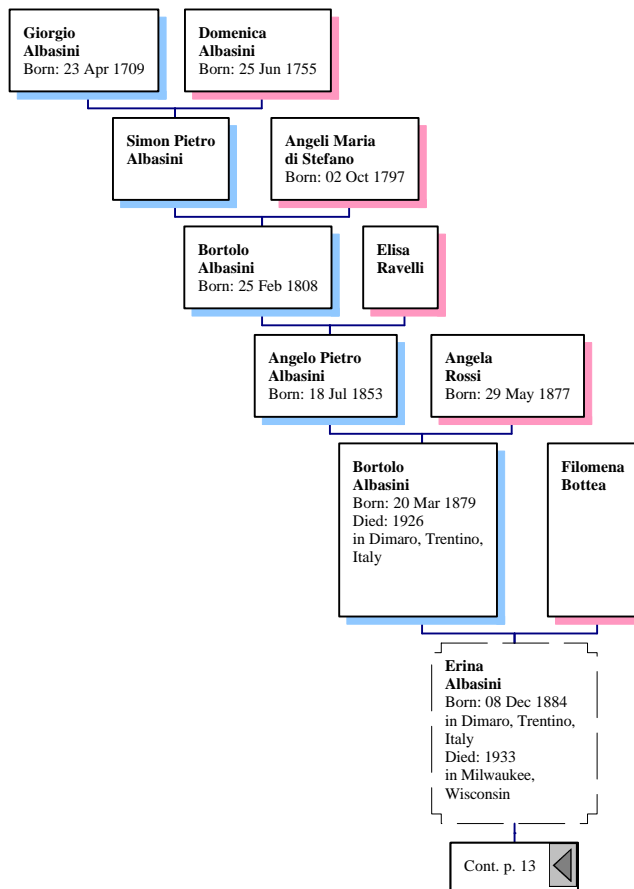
Giorgio Albasini
Born: 23 Apr 1709

Domenica Albasini
Born: 25 Jun 1755

Simon Pietro Albasini

Angeli Maria di Stefano
Born: 02 Oct 1797

Bortolo Albasini
Born: 25 Feb 1808

Elisa Ravelli

Angelo Pietro Albasini
Born: 18 Jul 1853

Angela Rossi
Born: 29 May 1877

Bortolo Albasini
Born: 20 Mar 1879
Died: 1926
in Dimaro, Trentino, Italy

Filomena Bottea

Erina Albasini
Born: 08 Dec 1884
in Dimaro, Trentino, Italy
Died: 1933
in Milwaukee, Wisconsin

Cont. p. 13